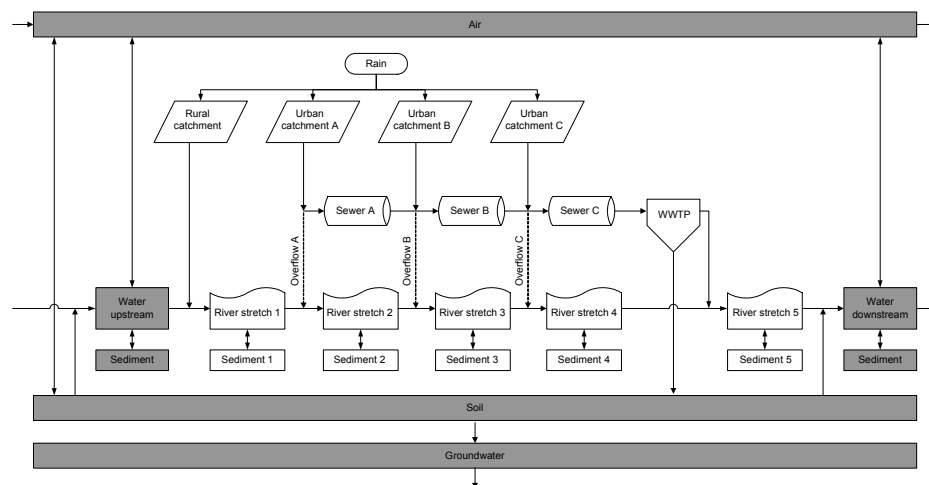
Air

Rain

Rural catchment

Urban catchment A

Urban catchment B

Urban catchment C

Sewer A

Sewer B

Sewer C

WWTP

Overflow A

Overflow B

Overflow C

Water upstream

River stretch 1

River stretch 2

River stretch 3

River stretch 4

River stretch 5

Water downstream

Sediment

Sediment 1

Sediment 2

Sediment 3

Sediment 4

Sediment 5

Sediment

Soil

Groundwater